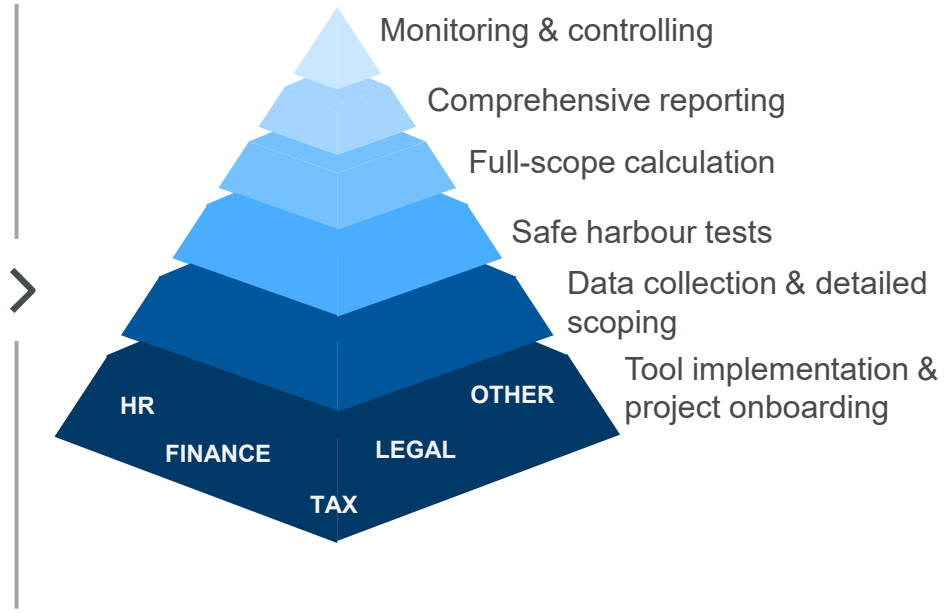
Monitoring & controlling

Comprehensive reporting

Full-scope calculation

Safe harbour tests

Data collection & detailed scoping

Tool implementation & project onboarding

HR

OTHER

FINANCE

LEGAL

TAX